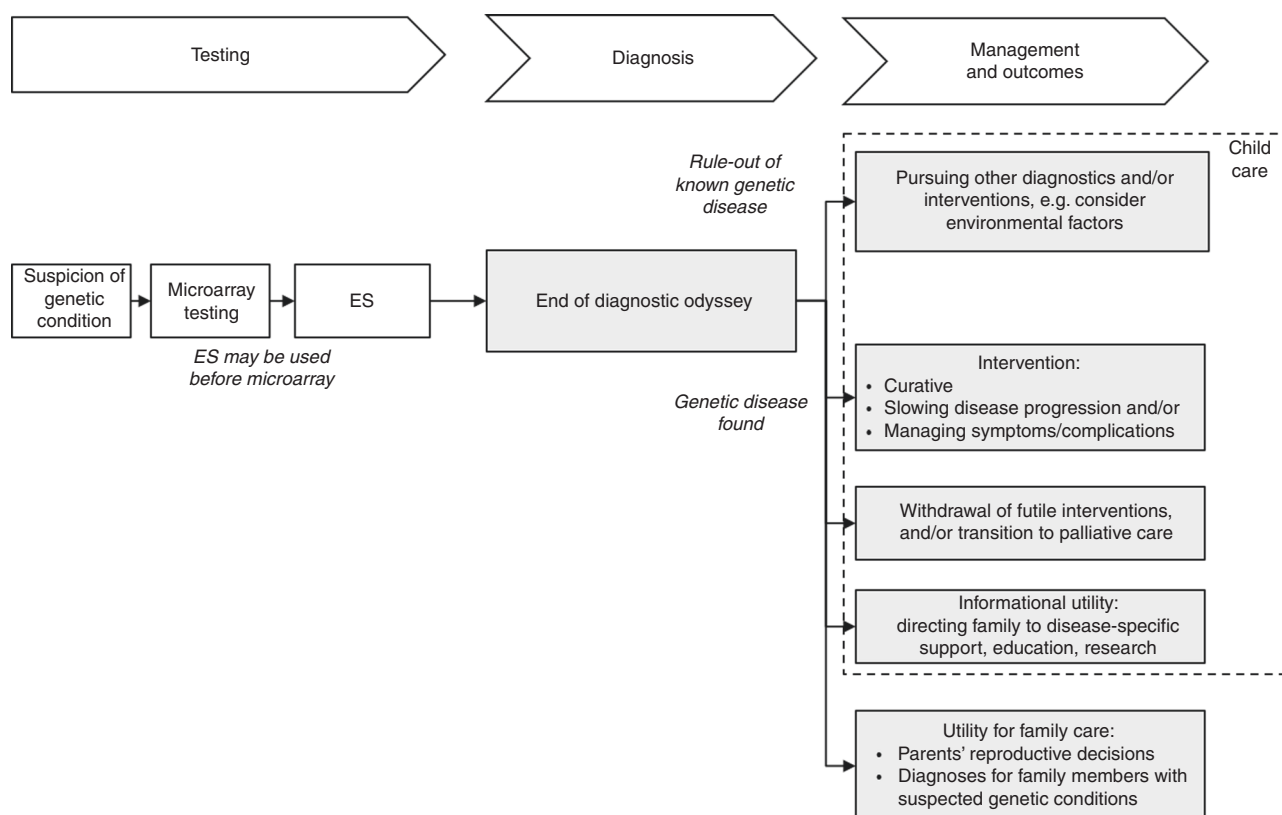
Testing

Diagnosis

Management and outcomes

Child care

Rule-out of known genetic disease

Pursuing other diagnostics and/or interventions, e.g. consider environmental factors

Suspicion of genetic condition

Microarray testing

ES

End of diagnostic odyssey

ES may be used before microarray

Genetic disease found

Intervention:
• Curative
• Slowing disease progression and/or
• Managing symptoms/complications

Withdrawal of futile interventions, and/or transition to palliative care

Informational utility: directing family to disease-specific support, education, research

Utility for family care:
• Parents' reproductive decisions
• Diagnoses for family members with suspected genetic conditions